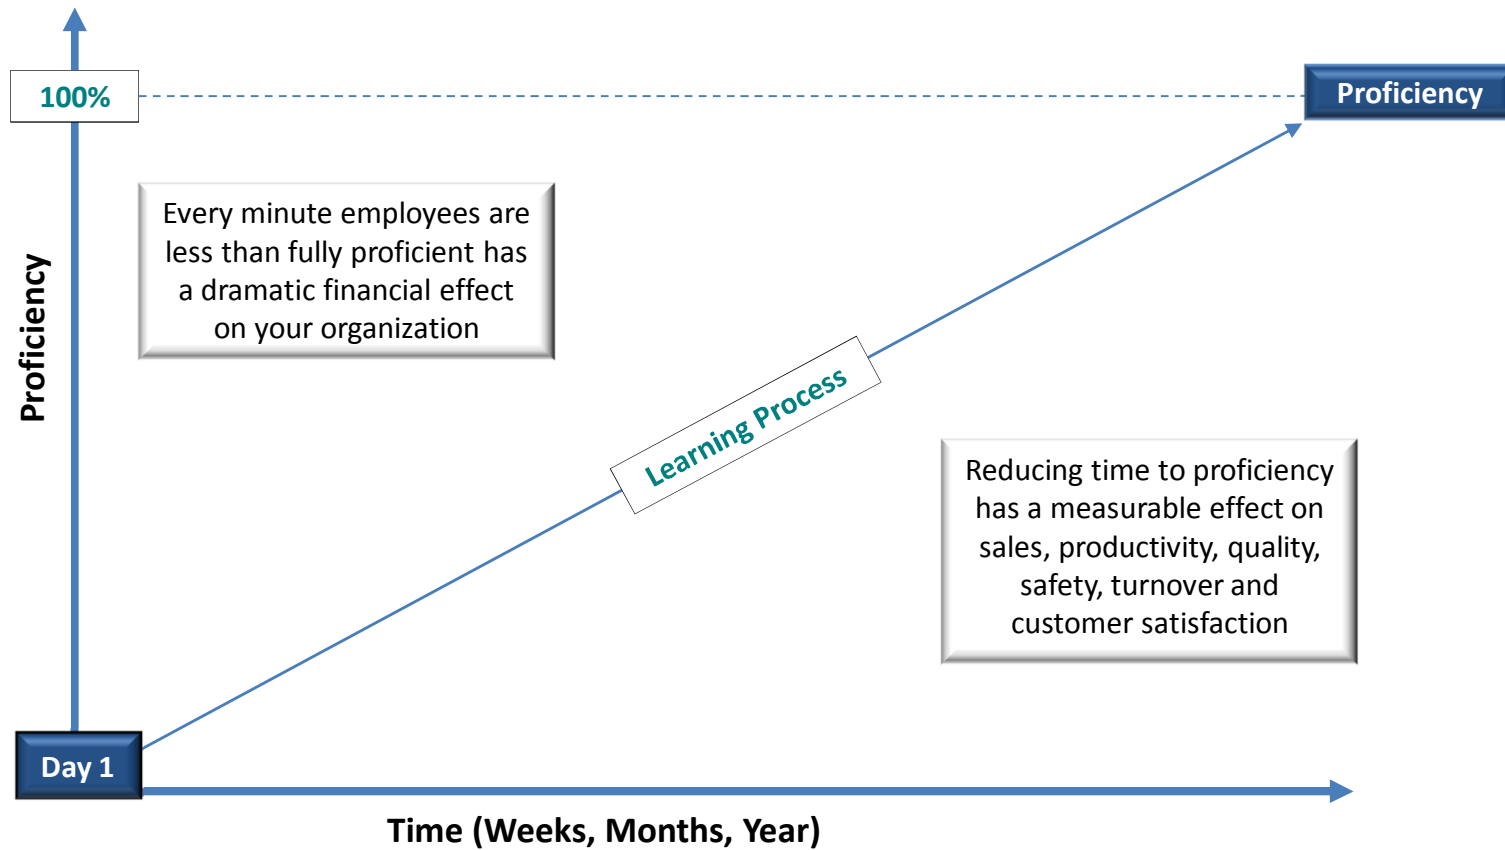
100%

Proficiency

Proficiency

Every minute employees are less than fully proficient has a dramatic financial effect on your organization

Learning Process

Reducing time to proficiency has a measurable effect on sales, productivity, quality, safety, turnover and customer satisfaction

Day 1

Time (Weeks, Months, Year)